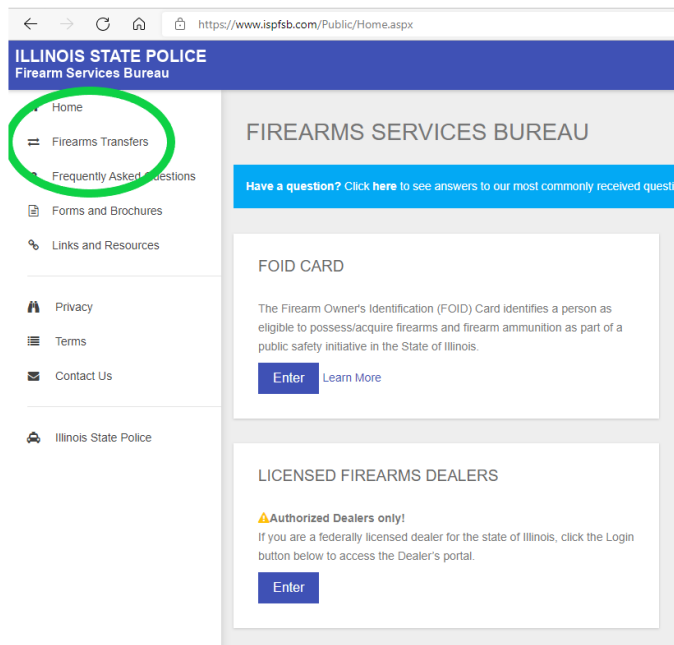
https://www.ispfsb.com/Public/Home.aspx

ILLINOIS STATE POLICE
Firearm Services Bureau

Home
Firearms Transfers
Frequently Asked Questions
Forms and Brochures
Links and Resources

Privacy
Terms
Contact Us

Illinois State Police

FIREARMS SERVICES BUREAU

Have a question? Click here to see answers to our most commonly received questi

FOID CARD

The Firearm Owner's Identification (FOID) Card identifies a person as eligible to possess/acquire firearms and firearm ammunition as part of a public safety initiative in the State of Illinois.

Enter Learn More

LICENSED FIREARMS DEALERS

Authorized Dealers only!
If you are a federally licensed dealer for the state of Illinois, click the Login button below to access the Dealer's portal.

Enter